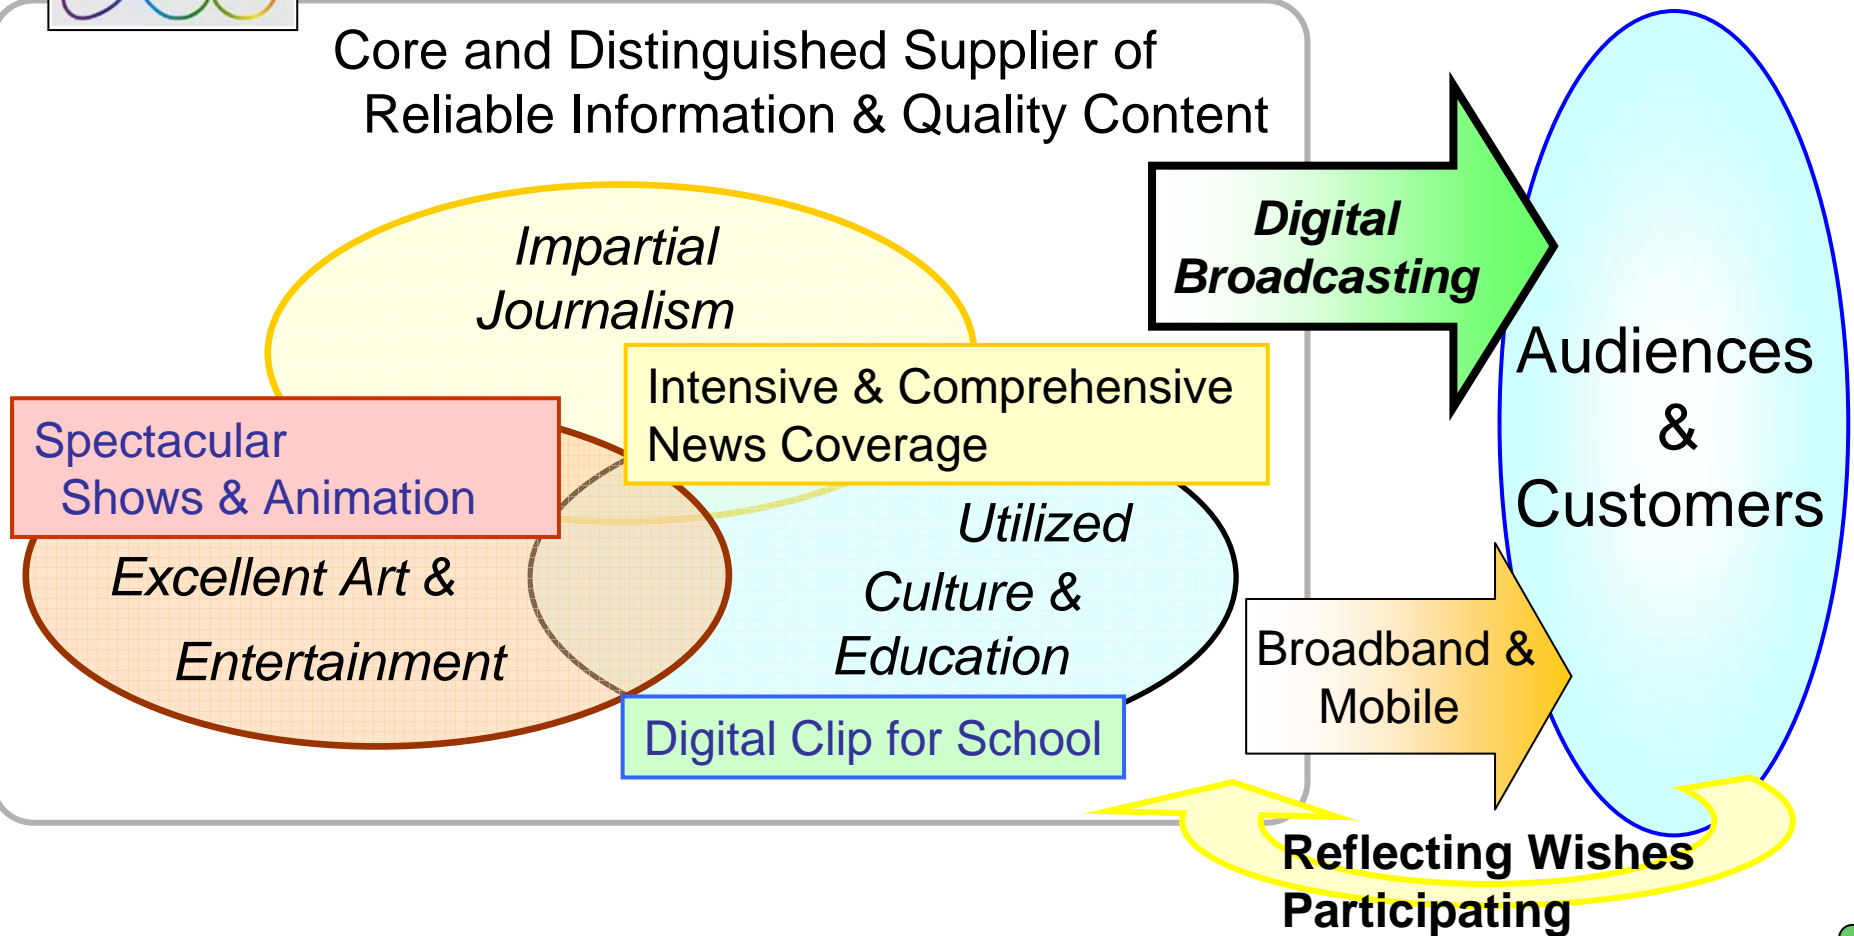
Core and Distinguished Supplier of Reliable Information & Quality Content

Impartial Journalism

Intensive & Comprehensive News Coverage

Spectacular Shows & Animation

Excellent Art & Entertainment

Utilized Culture & Education

Digital Clip for School

Digital Broadcasting

Audiences & Customers

Broadband & Mobile

Reflecting Wishes
Participating